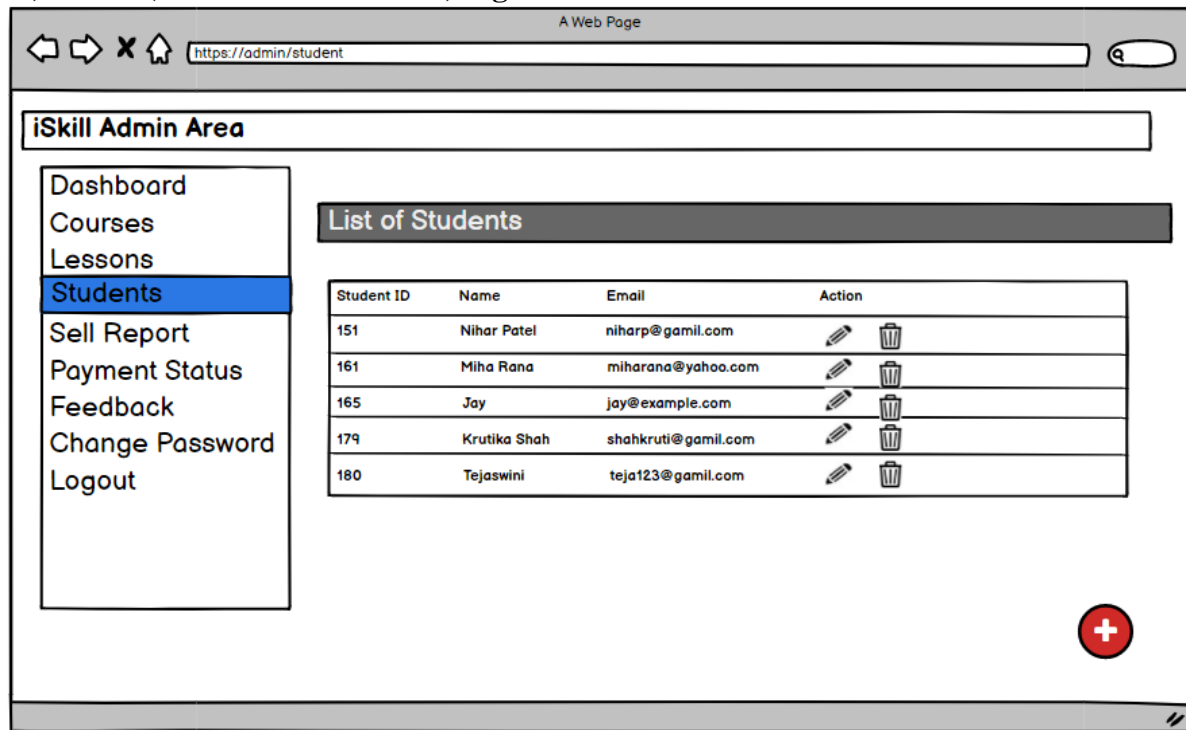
A Web Page

https://admin/student

iSkill Admin Area

Dashboard
Courses
Lessons
Students
Sell Report
Payment Status
Feedback
Change Password
Logout

List of Students

| Student ID | Name | Email | Action |
|---|---|---|---|
| 151 | Nihar Patel | niharp@gamil.com | |
| 161 | Miha Rana | miharana@yahoo.com | |
| 165 | Jay | jay@example.com | |
| 179 | Krutika Shah | shahkruti@gamil.com | |
| 180 | Tejaswini | teja123@gamil.com | |